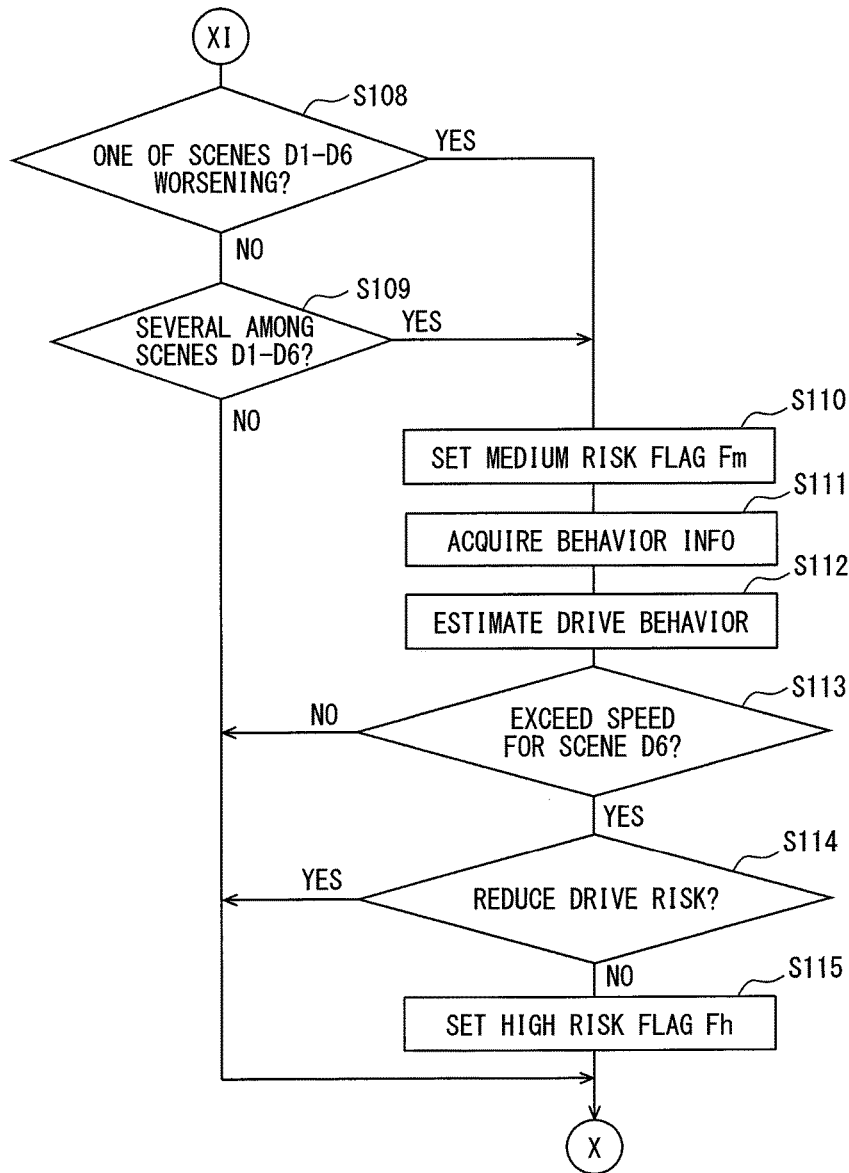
XI

S108

ONE OF SCENES D1-D6 WORSENING?

YES

NO

S109

SEVERAL AMONG SCENES D1-D6?

YES

NO

S110

SET MEDIUM RISK FLAG Fm

S111

ACQUIRE BEHAVIOR INFO

S112

ESTIMATE DRIVE BEHAVIOR

S113

NO

EXCEED SPEED FOR SCENE D6?

YES

S114

YES

REDUCE DRIVE RISK?

NO

S115

SET HIGH RISK FLAG Fh

X